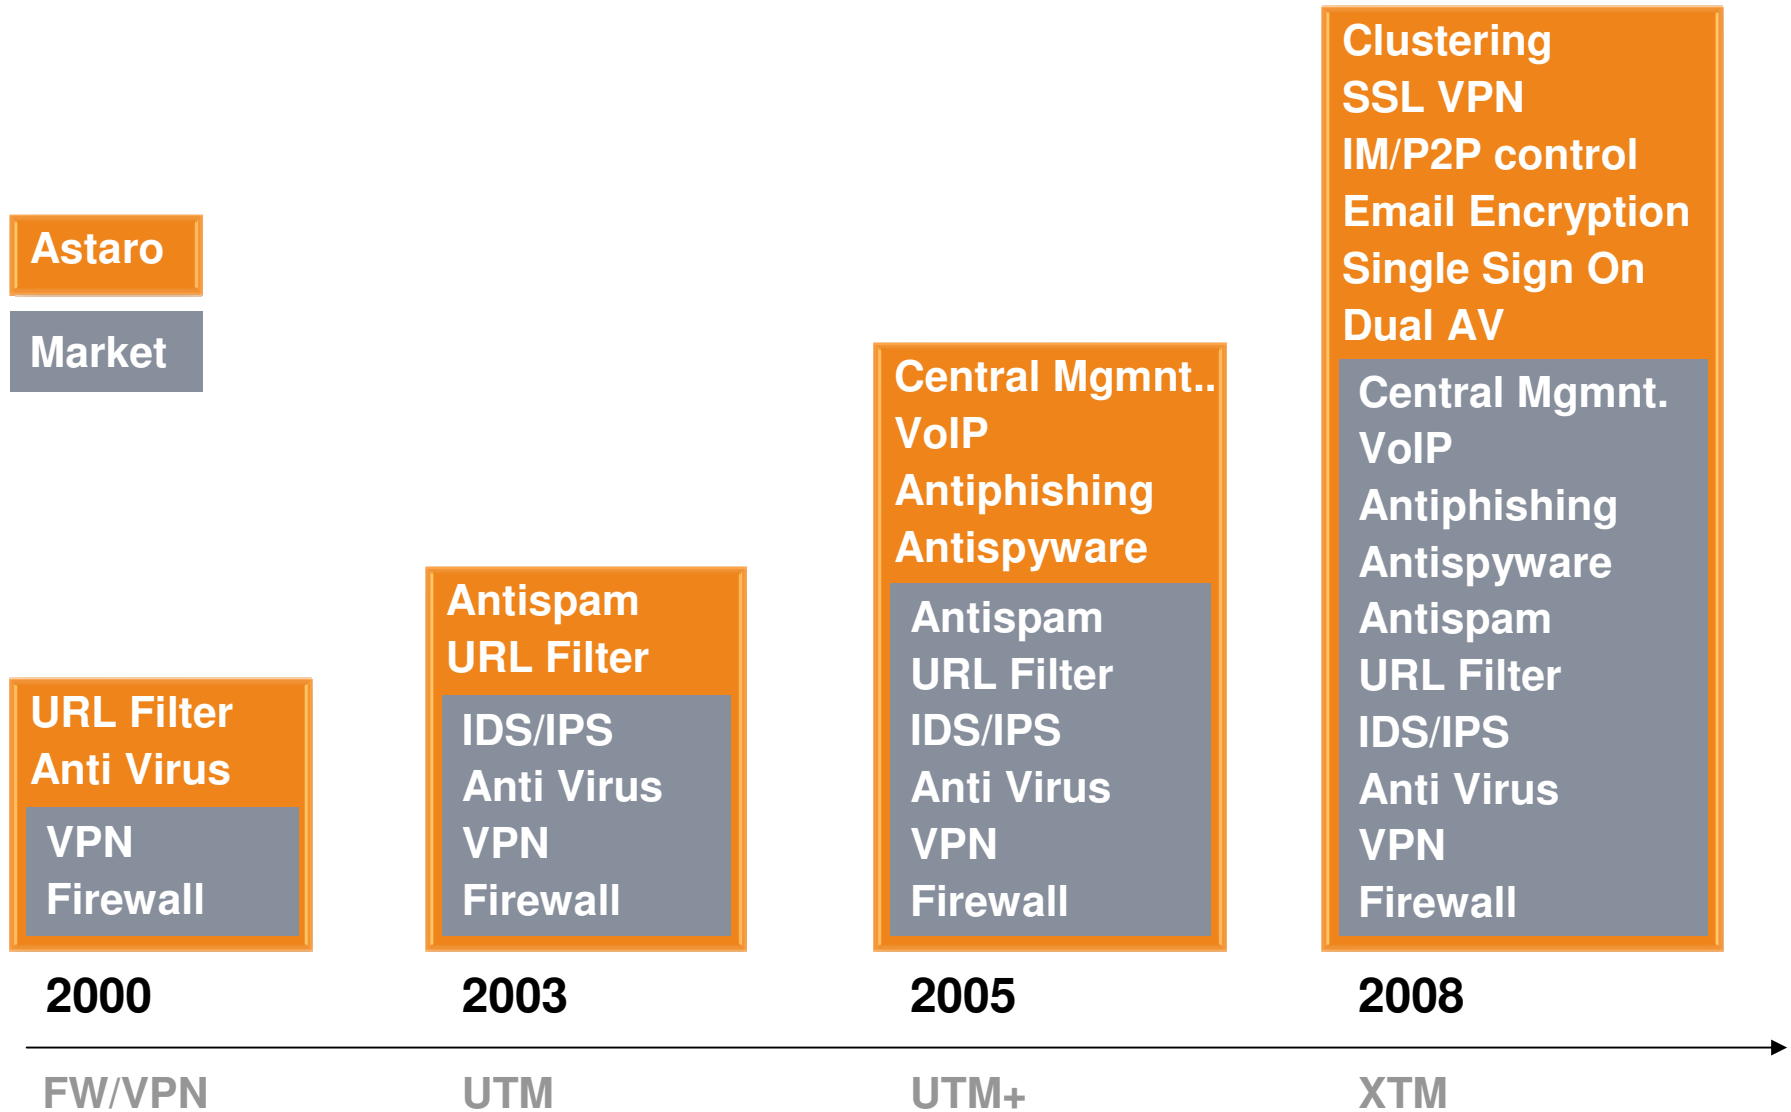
Astaro

Market

URL Filter
Anti Virus
VPN
Firewall

2000

FW/VPN

Antispam
URL Filter
IDS/IPS
Anti Virus
VPN
Firewall

2003

UTM

Central Mgmnt..
VoIP
Antiphishing
Antispyware
Antispam
URL Filter
IDS/IPS
Anti Virus
VPN
Firewall

2005

UTM+

Clustering
SSL VPN
IM/P2P control
Email Encryption
Single Sign On
Dual AV
Central Mgmnt.
VoIP
Antiphishing
Antispyware
Antispam
URL Filter
IDS/IPS
Anti Virus
VPN
Firewall

2008

XTM